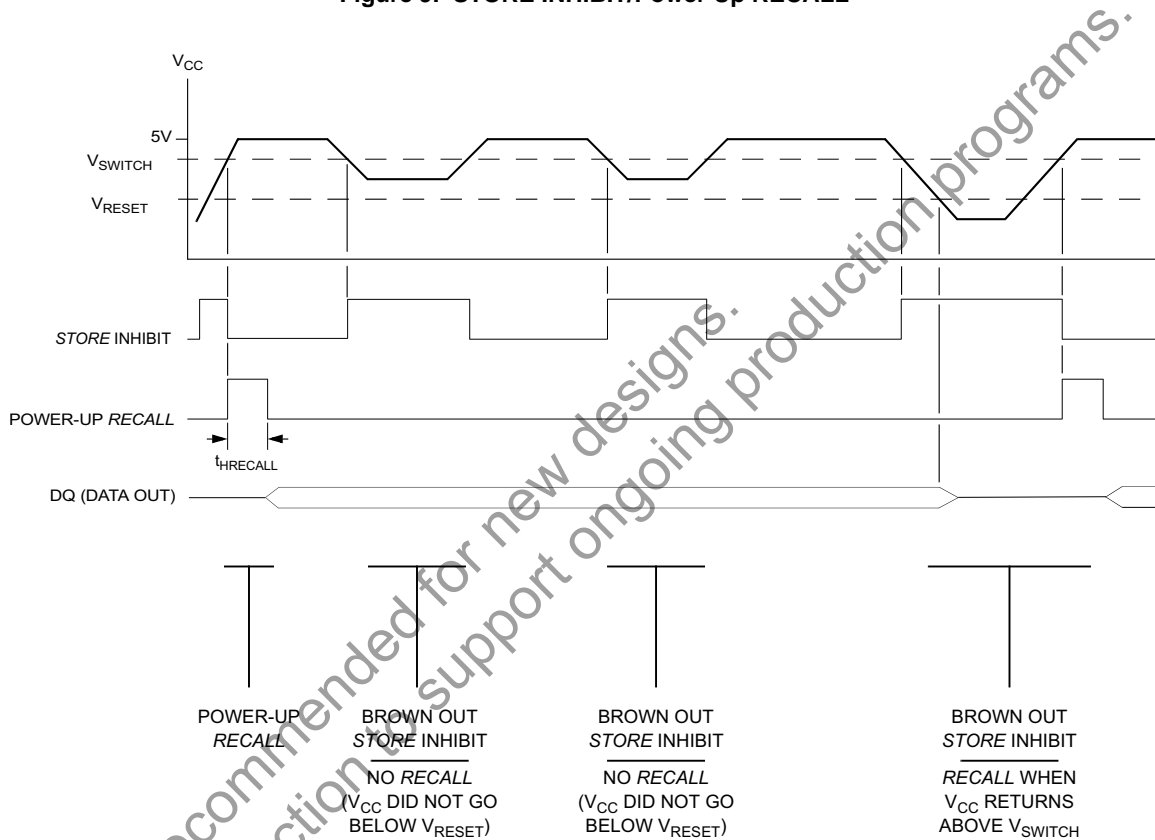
Figure 5. STORE INHIBIT/Power-Up RECALL

$V_{CC}$

5V

$V_{SWITCH}$

$V_{RESET}$

STORE INHIBIT

POWER-UP RECALL

$t_{HRECALL}$

DQ (DATA OUT)

POWER-UP RECALL

BROWN OUT STORE INHIBIT
NO RECALL ($V_{CC}$ DID NOT GO BELOW $V_{RESET}$)

BROWN OUT STORE INHIBIT
NO RECALL ($V_{CC}$ DID NOT GO BELOW $V_{RESET}$)

BROWN OUT STORE INHIBIT
RECALL WHEN $V_{CC}$ RETURNS ABOVE $V_{SWITCH}$

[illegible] recommended for new designs.
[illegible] production to support ongoing production programs.